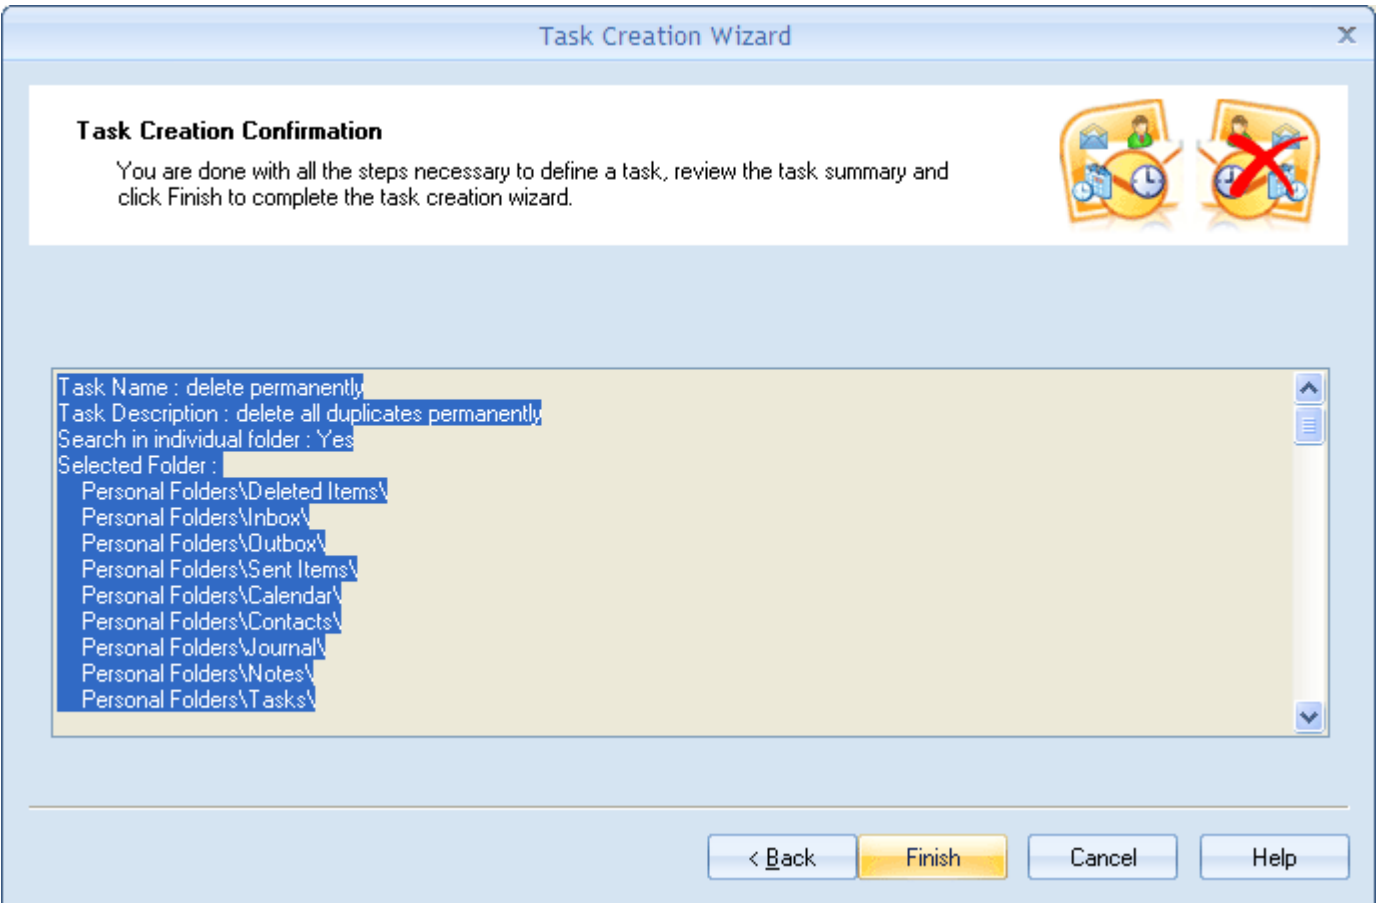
Task Creation Wizard

Task Creation Confirmation

You are done with all the steps necessary to define a task, review the task summary and click Finish to complete the task creation wizard.

Task Name : delete permanently
Task Description : delete all duplicates permanently
Search in individual folder : Yes
Selected Folder :
Personal Folders\Deleted Items\
Personal Folders\Inbox\
Personal Folders\Outbox\
Personal Folders\Sent Items\
Personal Folders\Calendar\
Personal Folders\Contacts\
Personal Folders\Journal\
Personal Folders\Notes\
Personal Folders\Tasks\

< Back Finish Cancel Help